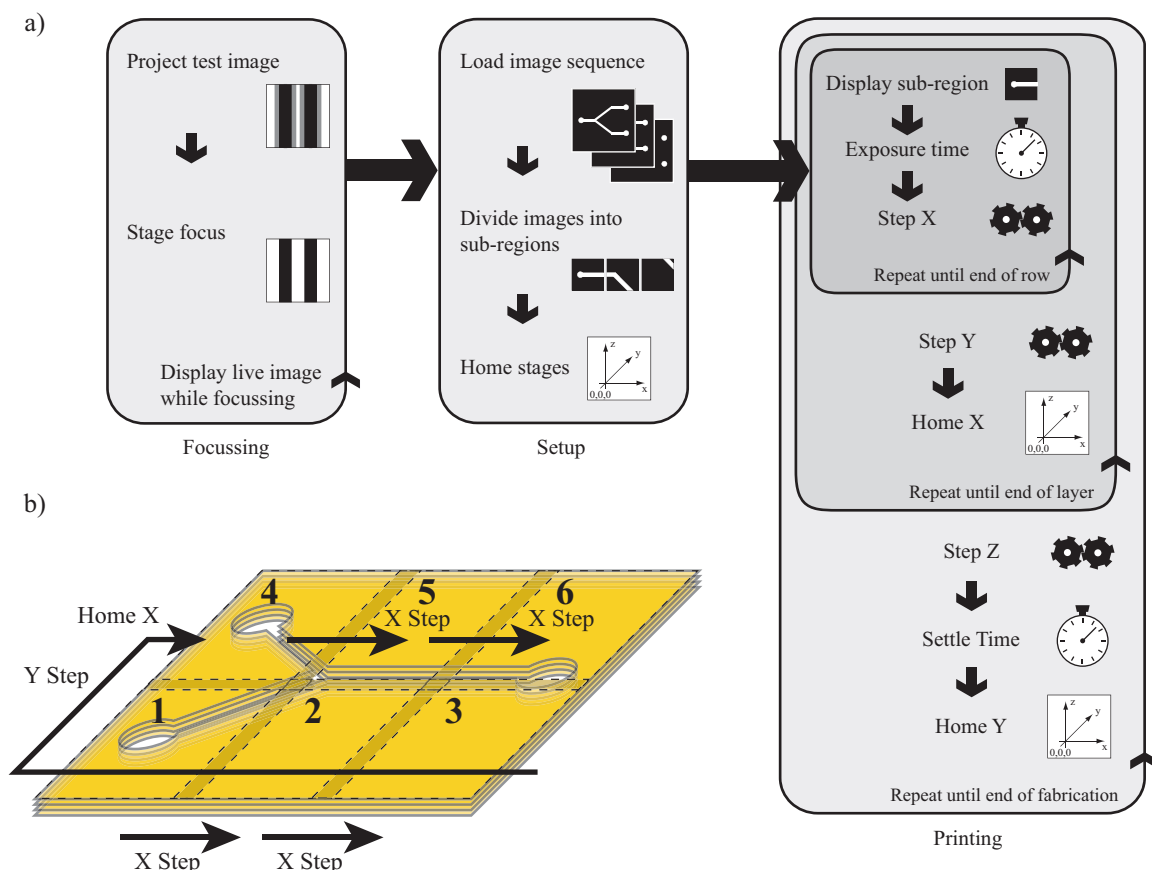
a)

Project test image

Stage focus

Display live image while focussing

Focussing

Load image sequence

Divide images into sub-regions

Home stages

z
y
x
0,0,0

Setup

Display sub-region

Exposure time

Step X

Repeat until end of row

Step Y

Home X

z
y
x
0,0,0

Repeat until end of layer

Step Z

Settle Time

Home Y

z
y
x
0,0,0

Repeat until end of fabrication

Printing

b)

Home X

Y Step

4

5

6

X Step

X Step

1

2

3

X Step

X Step